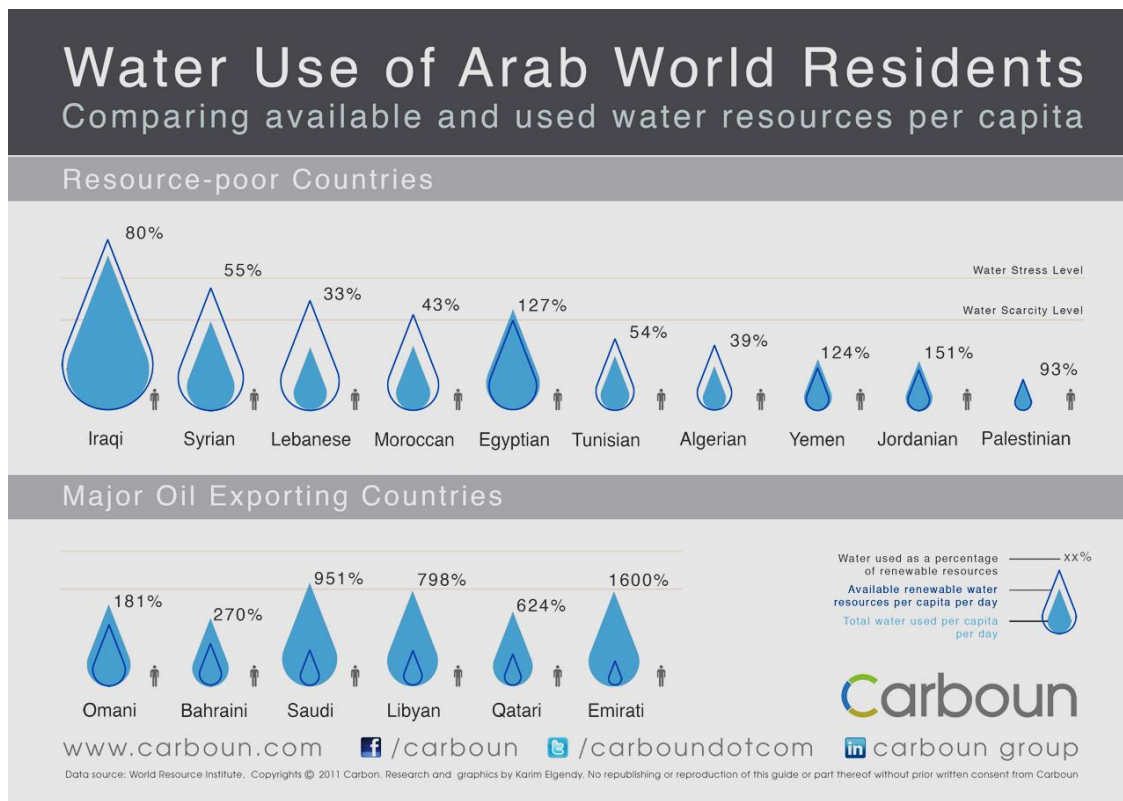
Water Use of Arab World Residents
Comparing available and used water resources per capita

Resource-poor Countries

Water Stress Level
Water Scarcity Level

80%
Iraqi

55%
Syrian

33%
Lebanese

43%
Moroccan

127%
Egyptian

54%
Tunisian

39%
Algerian

124%
Yemen

151%
Jordanian

93%
Palestinian

Major Oil Exporting Countries

181%
Omani

270%
Bahraini

951%
Saudi

798%
Libyan

624%
Qatari

1600%
Emirati

Water used as a percentage of renewable resources
xx%
Available renewable water resources per capita per day
Total water used per capita per day

Carboun

www.carboun.com /carboun /carboundotcom carboun group

Data source: World Resource Institute, Copyrights © 2011 Carbon. Research and graphics by Karim Elgendy. No republishing or reproduction of this guide or part thereof without prior written consent from Carboun